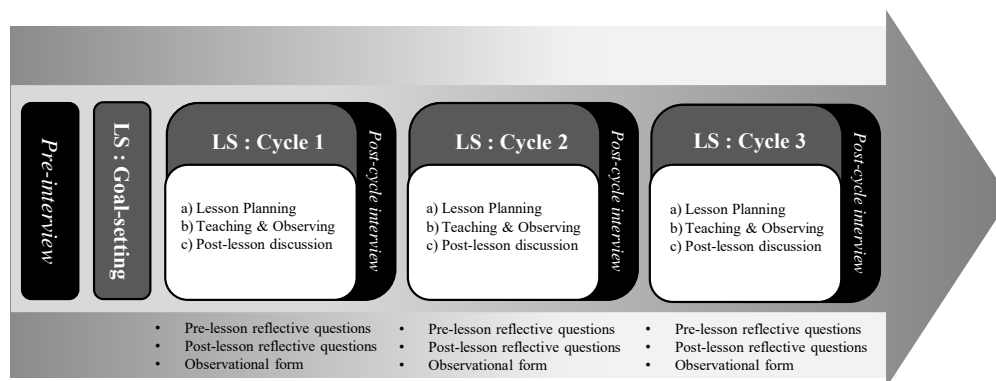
Pre-interview

LS : Goal-setting

LS : Cycle 1

a) Lesson Planning
b) Teaching & Observing
c) Post-lesson discussion

Post-cycle interview

LS : Cycle 2

a) Lesson Planning
b) Teaching & Observing
c) Post-lesson discussion

Post-cycle interview

LS : Cycle 3

a) Lesson Planning
b) Teaching & Observing
c) Post-lesson discussion

Post-cycle interview

• Pre-lesson reflective questions
• Post-lesson reflective questions
• Observational form

• Pre-lesson reflective questions
• Post-lesson reflective questions
• Observational form

• Pre-lesson reflective questions
• Post-lesson reflective questions
• Observational form